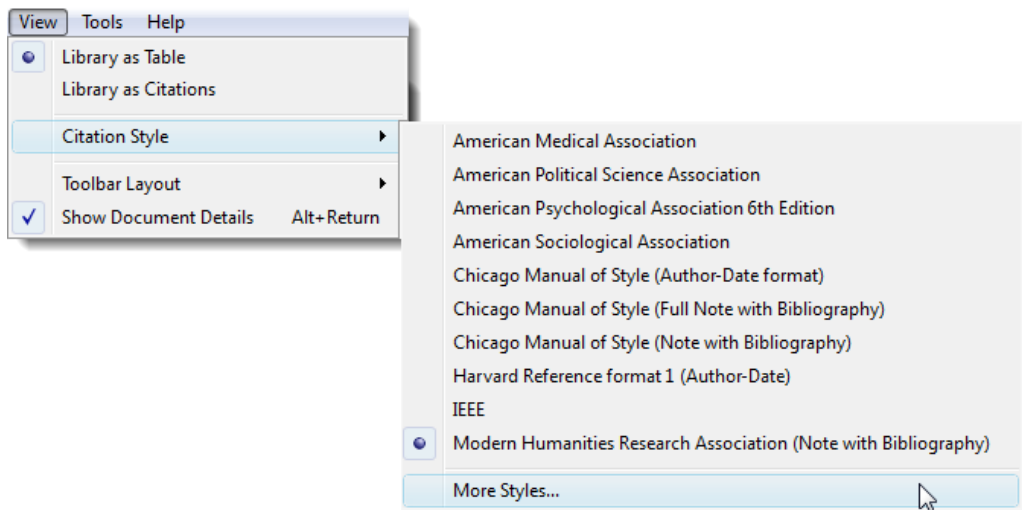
View Tools Help

Library as Table
Library as Citations

Citation Style

Toolbar Layout
Show Document Details Alt+Return

American Medical Association
American Political Science Association
American Psychological Association 6th Edition
American Sociological Association
Chicago Manual of Style (Author-Date format)
Chicago Manual of Style (Full Note with Bibliography)
Chicago Manual of Style (Note with Bibliography)
Harvard Reference format 1 (Author-Date)
IEEE
Modern Humanities Research Association (Note with Bibliography)

More Styles...